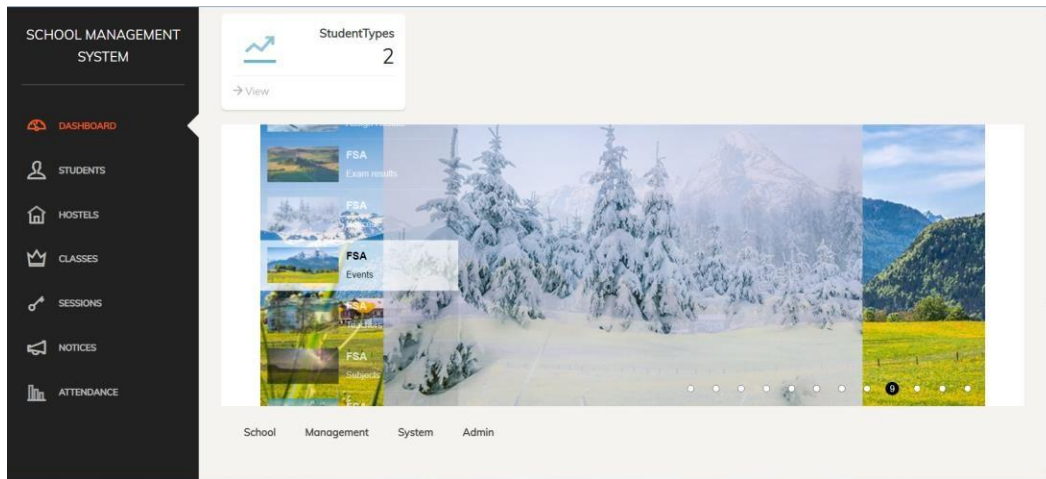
SCHOOL MANAGEMENT SYSTEM

DASHBOARD

STUDENTS

HOSTELS

CLASSES

SESSIONS

NOTICES

ATTENDANCE

StudentTypes
2

→ View

FSA
Exam results

FSA

FSA
Events

FSA
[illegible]

FSA
Subjects

9

School Management System Admin